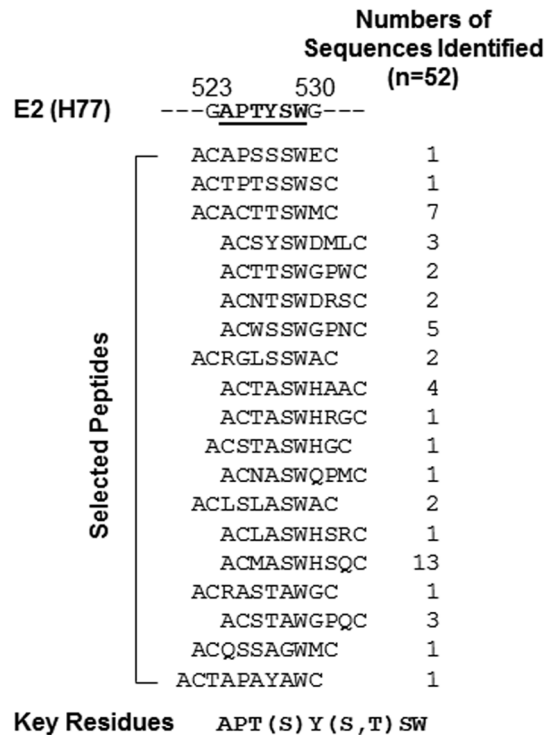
Numbers of Sequences Identified (n=52)

523 530
E2 (H77) ---GAPTYSWG---

Selected Peptides

| | |
|---|---|
| ACAPSSSWEC | 1 |
| ACTPTSSWSC | 1 |
| ACACTTSWMC | 7 |
| ACSYSWDMLC | 3 |
| ACTTSWGPWC | 2 |
| ACNTSWDRSC | 2 |
| ACWSSWGPNC | 5 |
| ACRGLSSWAC | 2 |
| ACTASWHAAC | 4 |
| ACTASWHRGC | 1 |
| ACSTASWHGC | 1 |
| ACNASWQPMC | 1 |
| ACLSLASWAC | 2 |
| ACLASWHSRC | 1 |
| ACMASWHSQC | 13 |
| ACRASTAWGC | 1 |
| ACSTAWGPQC | 3 |
| ACQSSAGWMC | 1 |
| ACTAPAYAWC | 1 |

Key Residues APT(S)Y(S,T)SW